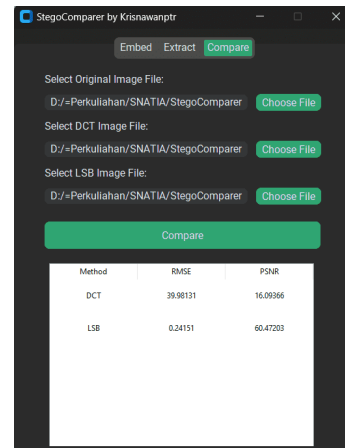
StegoComparer by Krisnawanptr

Embed Extract Compare

Select Original Image File:

D:/=Perkuliahan/SNATIA/StegoComparer Choose File

Select DCT Image File:

D:/=Perkuliahan/SNATIA/StegoComparer Choose File

Select LSB Image File:

D:/=Perkuliahan/SNATIA/StegoComparer Choose File

Compare

| Method | RMSE | PSNR |
|---|---|---|
| DCT | 39.98131 | 16.09366 |
| LSB | 0.24151 | 60.47203 |